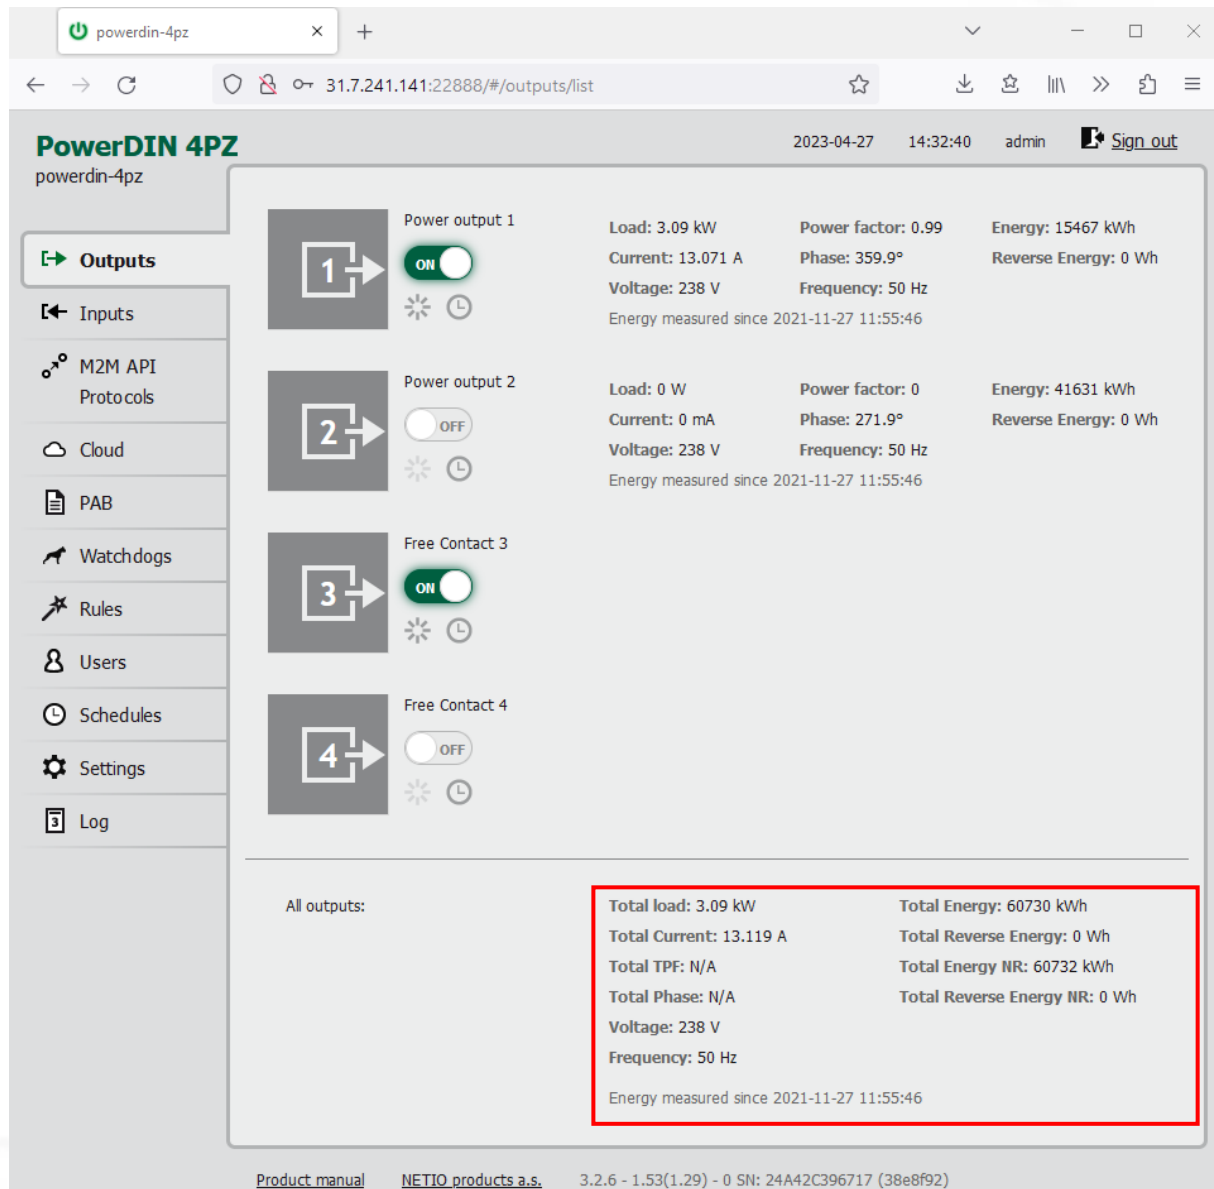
powerdin-4pz

31.7.241.141:22888/#/outputs/list

PowerDIN 4PZ
powerdin-4pz

2023-04-27 14:32:40 admin Sign out

Outputs
Inputs
M2M API Protocols
Cloud
PAB
Watchdogs
Rules
Users
Schedules
Settings
Log

1
Power output 1
ON
Load: 3.09 kW
Current: 13.071 A
Voltage: 238 V
Power factor: 0.99
Phase: 359.9°
Frequency: 50 Hz
Energy: 15467 kWh
Reverse Energy: 0 Wh
Energy measured since 2021-11-27 11:55:46

2
Power output 2
OFF
Load: 0 W
Current: 0 mA
Voltage: 238 V
Power factor: 0
Phase: 271.9°
Frequency: 50 Hz
Energy: 41631 kWh
Reverse Energy: 0 Wh
Energy measured since 2021-11-27 11:55:46

3
Free Contact 3
ON

4
Free Contact 4
OFF

All outputs:
Total load: 3.09 kW
Total Current: 13.119 A
Total TPF: N/A
Total Phase: N/A
Voltage: 238 V
Frequency: 50 Hz
Total Energy: 60730 kWh
Total Reverse Energy: 0 Wh
Total Energy NR: 60732 kWh
Total Reverse Energy NR: 0 Wh
Energy measured since 2021-11-27 11:55:46

Product manual NETIO products a.s. 3.2.6 - 1.53(1.29) - 0 SN: 24A42C396717 (38e8f92)